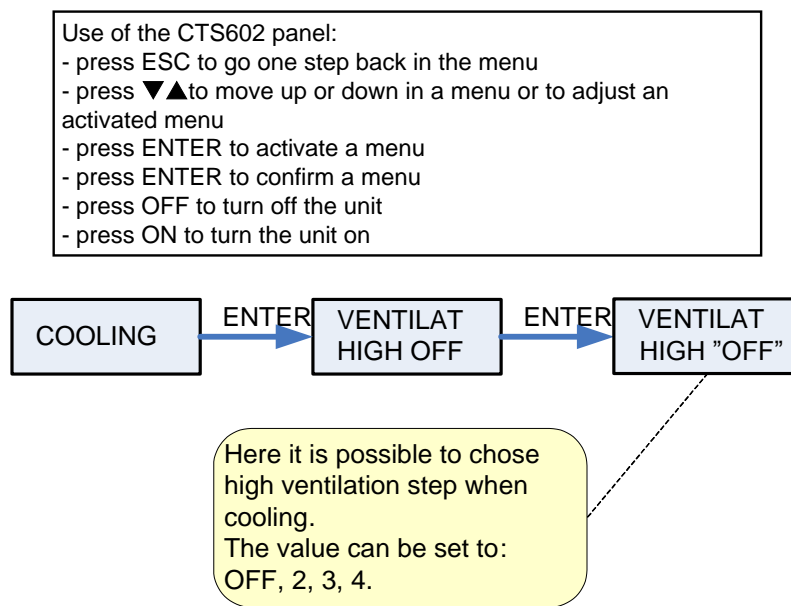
Use of the CTS602 panel:
- press ESC to go one step back in the menu
- press ▼▲to move up or down in a menu or to adjust an activated menu
- press ENTER to activate a menu
- press ENTER to confirm a menu
- press OFF to turn off the unit
- press ON to turn the unit on

COOLING

ENTER

VENTILAT
HIGH OFF

ENTER

VENTILAT
HIGH ”OFF”

Here it is possible to chose high ventilation step when cooling.
The value can be set to:
OFF, 2, 3, 4.